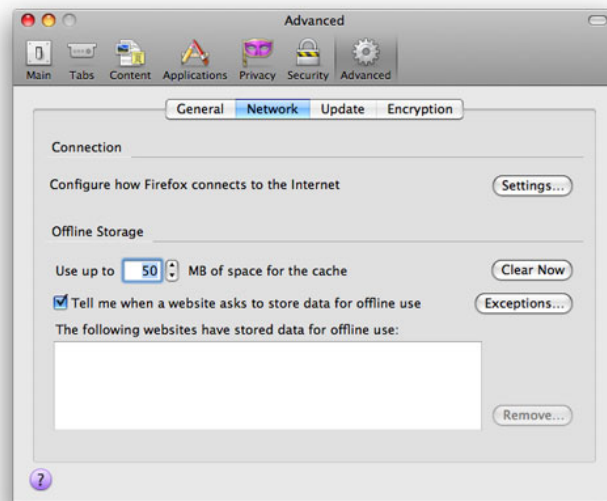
Advanced

Main Tabs Content Applications Privacy Security Advanced

General Network Update Encryption

Connection

Configure how Firefox connects to the Internet

Settings...

Offline Storage

Use up to 50 MB of space for the cache

Clear Now

Tell me when a website asks to store data for offline use

Exceptions...

The following websites have stored data for offline use:

Remove...

?